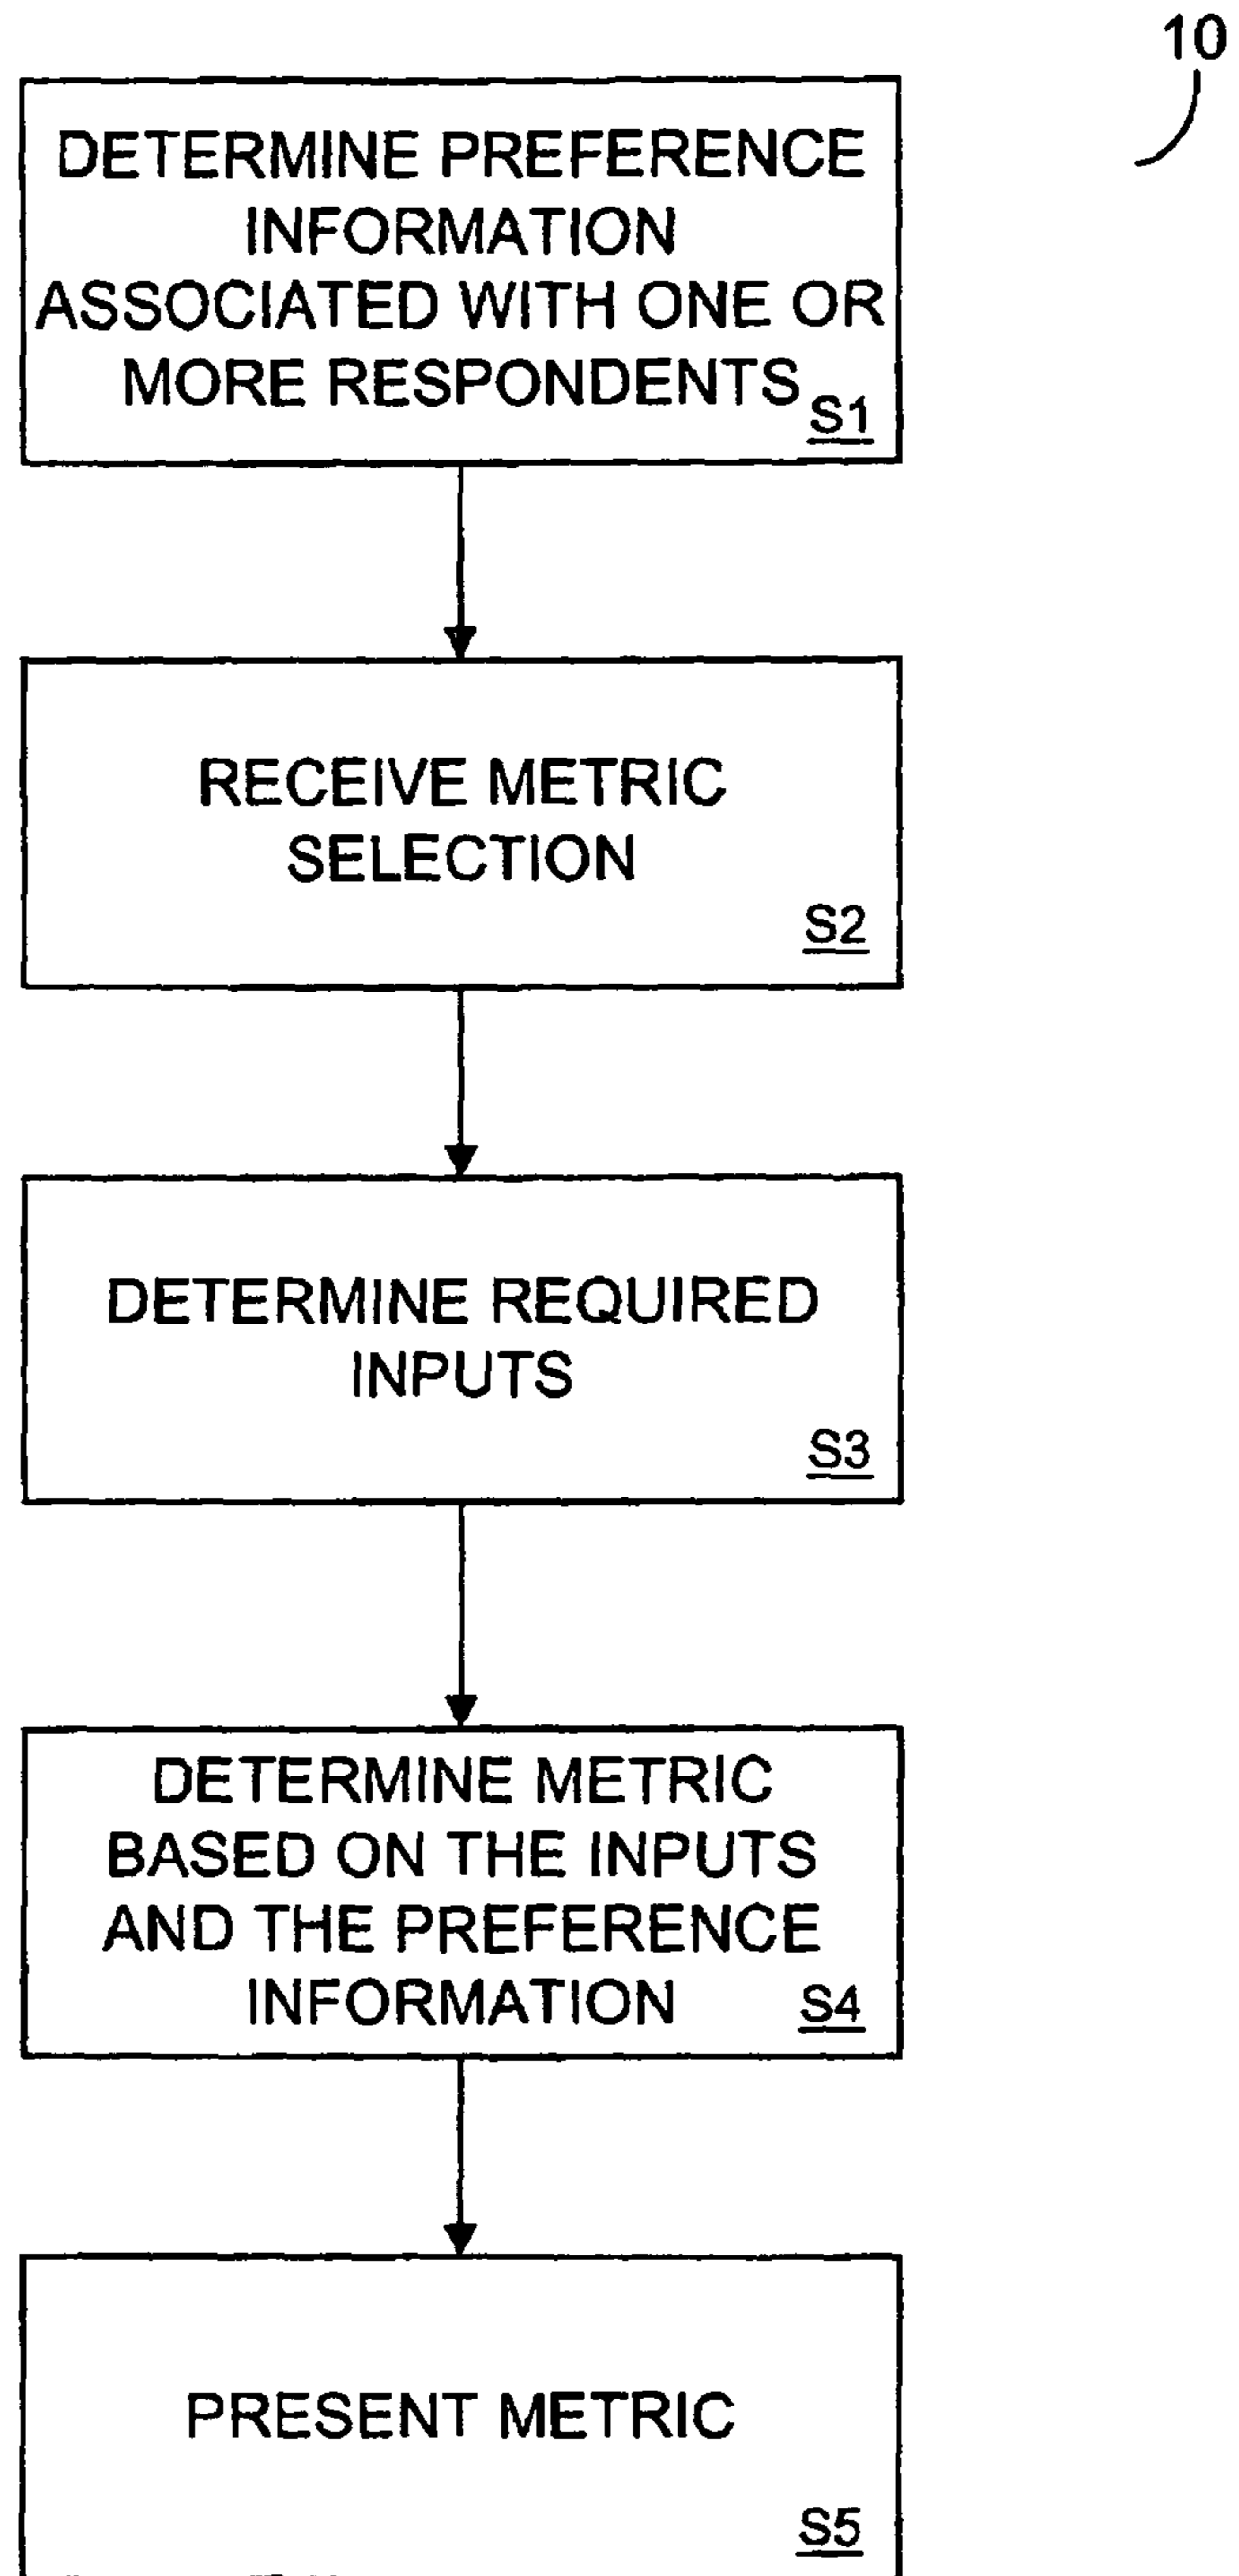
10

DETERMINE PREFERENCE INFORMATION ASSOCIATED WITH ONE OR MORE RESPONDENTS S1

RECEIVE METRIC SELECTION S2

DETERMINE REQUIRED INPUTS S3

DETERMINE METRIC BASED ON THE INPUTS AND THE PREFERENCE INFORMATION S4

PRESENT METRIC S5